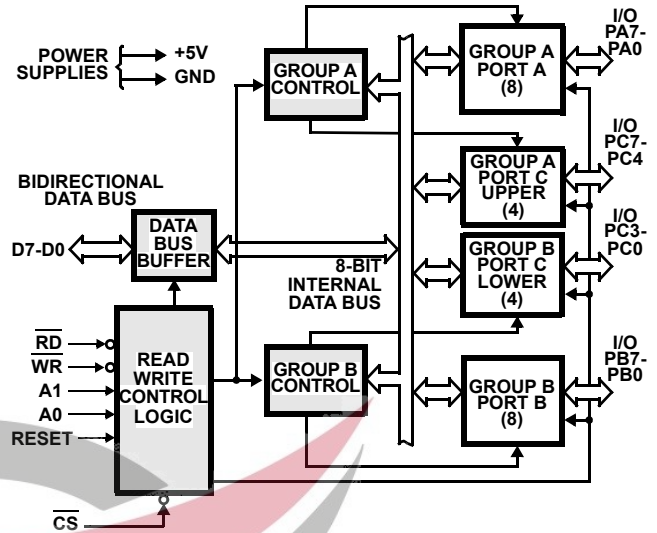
POWER SUPPLIES
+5V
GND

GROUP A CONTROL

GROUP A PORT A (8)

I/O PA7-PA0

GROUP A PORT C UPPER (4)

I/O PC7-PC4

BIDIRECTIONAL DATA BUS

D7-D0

DATA BUS BUFFER

8-BIT INTERNAL DATA BUS

GROUP B PORT C LOWER (4)

I/O PC3-PC0

$\overline{RD}$
$\overline{WR}$
A1
A0
RESET

READ WRITE CONTROL LOGIC

GROUP B CONTROL

GROUP B PORT B (8)

I/O PB7-PB0

$\overline{CS}$